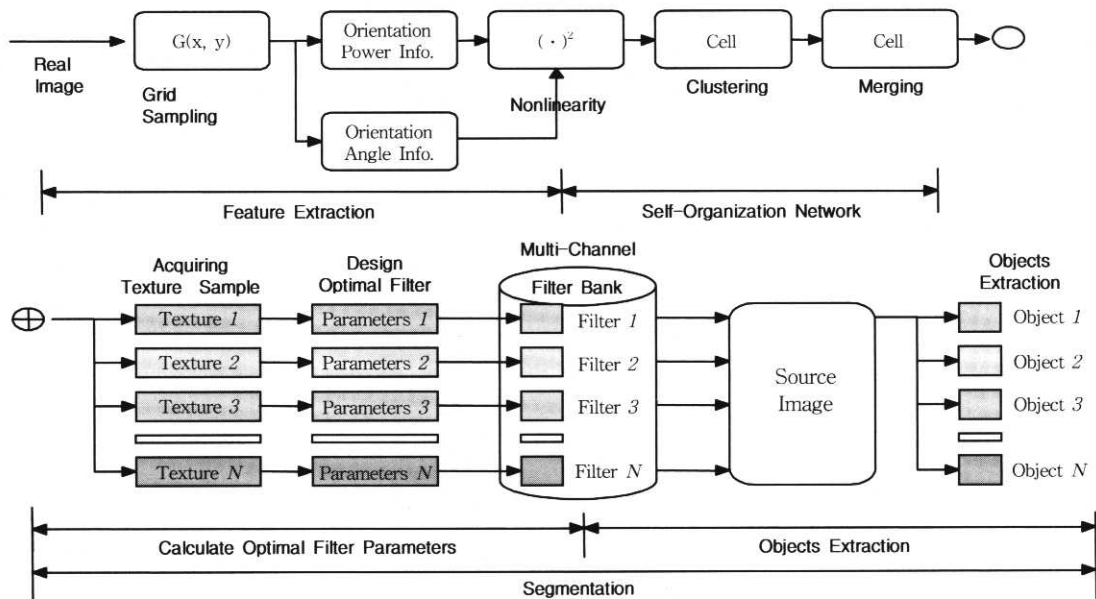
Real Image

G(x, y)

Grid Sampling

Orientation Power Info.

Orientation Angle Info.

$(\cdot)^2$

Nonlinearity

Cell

Clustering

Cell

Merging

Feature Extraction

Self-Organization Network

Acquiring Texture Sample

Design Optimal Filter

Multi-Channel

Filter Bank

Objects Extraction

Texture $1$

Parameters $1$

Filter $1$

Object $1$

Texture $2$

Parameters $2$

Filter $2$

Object $2$

Texture $3$

Parameters $3$

Filter $3$

Object $3$

Texture $N$

Parameters $N$

Filter $N$

Object $N$

Source Image

Calculate Optimal Filter Parameters

Objects Extraction

Segmentation